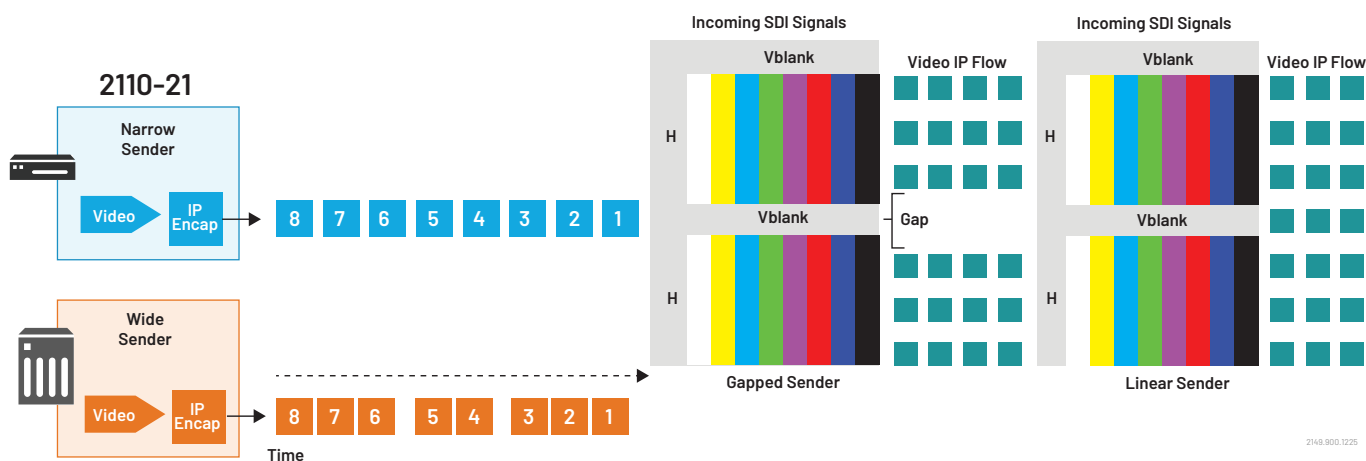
2110-21

Narrow Sender

Video

IP Encap

8 7 6 5 4 3 2 1

Wide Sender

Video

IP Encap

8 7 6 5 4 3 2 1

Time

Incoming SDI Signals

Vblank

H

Vblank

H

Gapped Sender

Video IP Flow

Gap

Incoming SDI Signals

Vblank

H

Vblank

H

Linear Sender

Video IP Flow

2149.900.1225